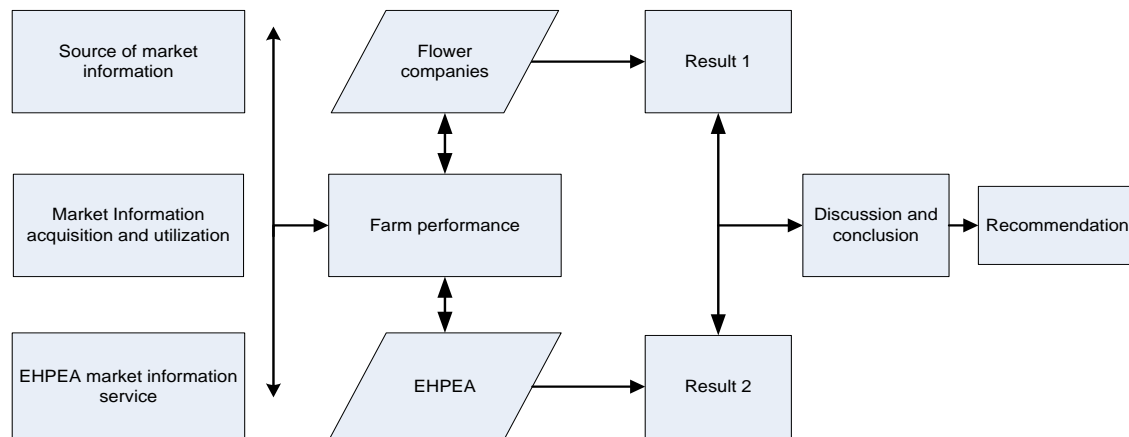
Source of market information

Market Information acquisition and utilization

EHPEA market information service

Flower companies

Farm performance

EHPEA

Result 1

Result 2

Discussion and conclusion

Recommendation